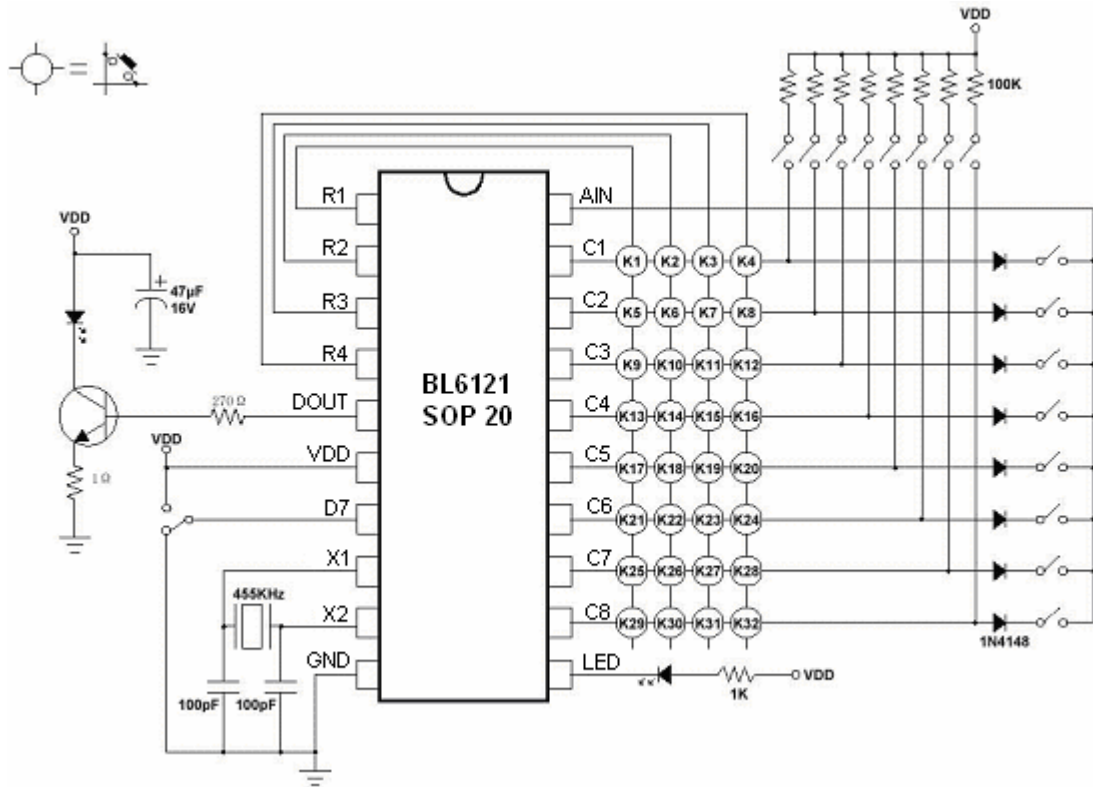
VDD
100K
VDD
47μF
16V
R1
R2
R3
R4
DOUT
VDD
D7
X1
X2
GND
BL6121
SOP 20
AIN
C1
C2
C3
C4
C5
C6
C7
C8
LED
K1 K2 K3 K4
K5 K6 K7 K8
K9 K10 K11 K12
K13 K14 K15 K16
K17 K18 K19 K20
K21 K22 K23 K24
K25 K26 K27 K28
K29 K30 K31 K32
270 Ω
VDD
1 Ω
455KHz
100pF
100pF
1K
VDD
1N4148